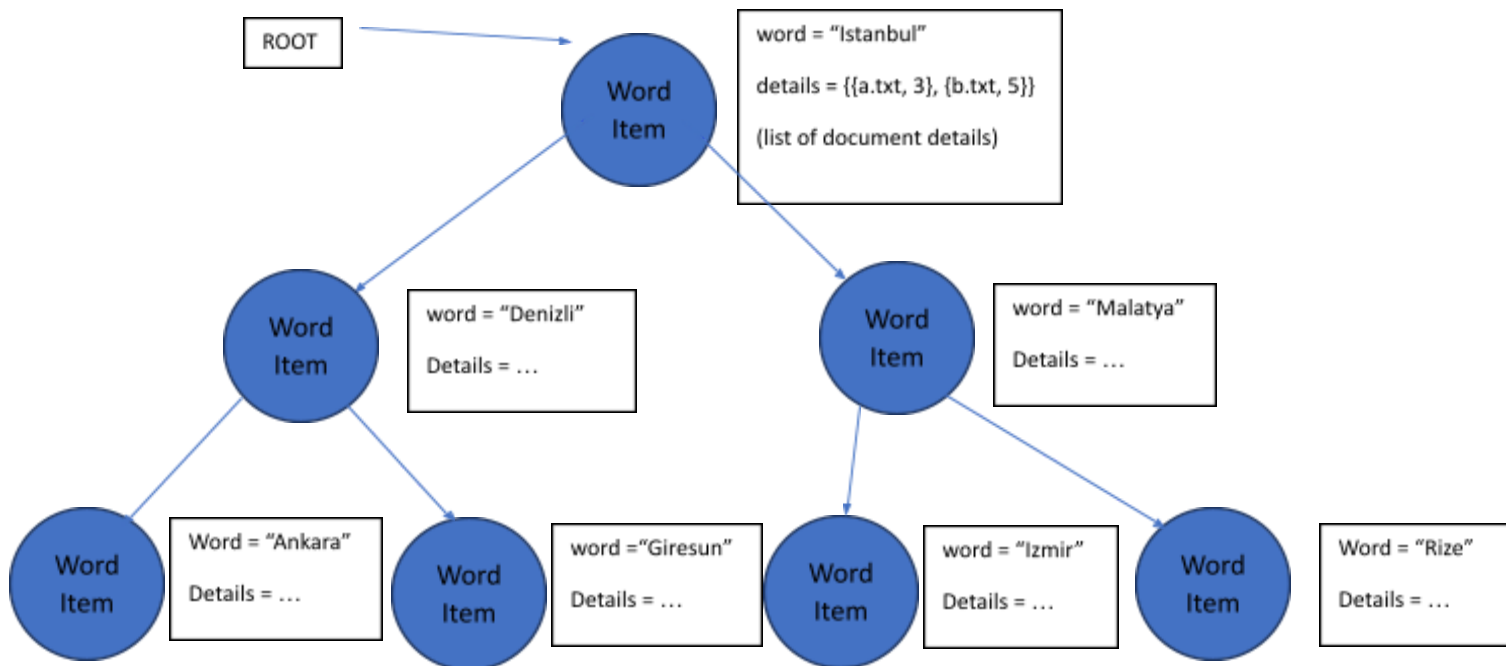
ROOT

Word Item

word = “Istanbul”

details = {{a.txt, 3}, {b.txt, 5}}

(list of document details)

Word Item

word = “Denizli”

Details = …

Word Item

word = “Malatya”

Details = …

Word Item

Word = “Ankara”

Details = …

Word Item

word =“Giresun”

Details = …

Word Item

word = “Izmir”

Details = …

Word Item

Word = “Rize”

Details = …